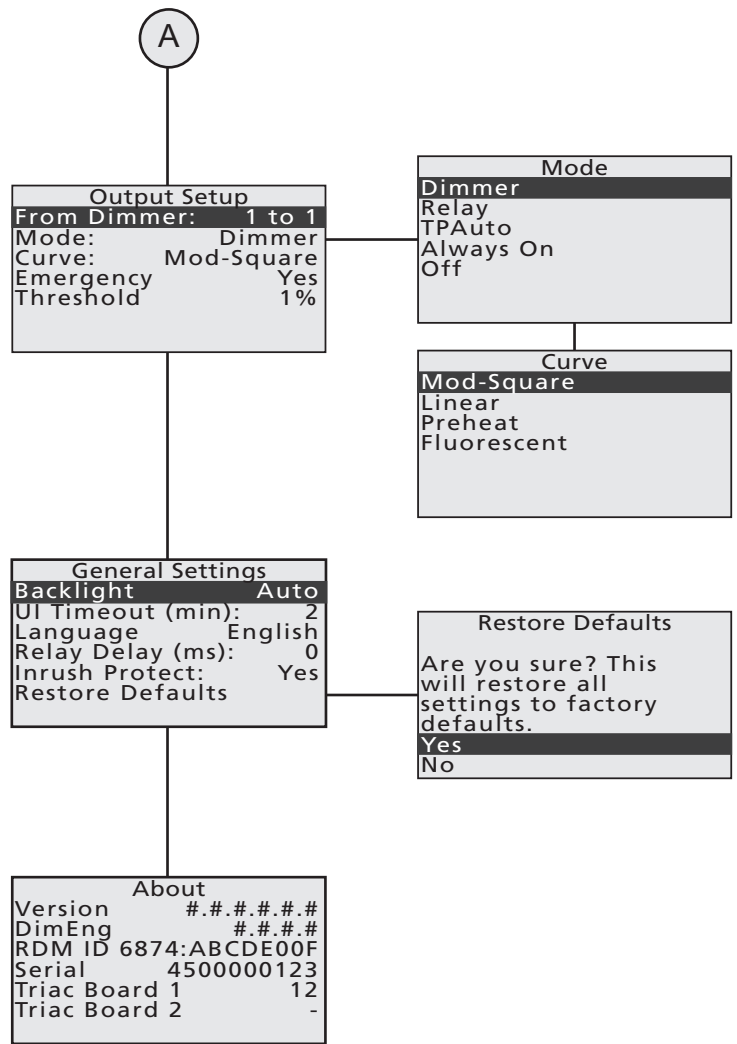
A

Output Setup
From Dimmer: 1 to 1
Mode: Dimmer
Curve: Mod-Square
Emergency Yes
Threshold 1%

Mode
Dimmer
Relay
TPAuto
Always On
Off

Curve
Mod-Square
Linear
Preheat
Fluorescent

General Settings
Backlight Auto
UI Timeout (min): 2
Language English
Relay Delay (ms): 0
Inrush Protect: Yes
Restore Defaults

Restore Defaults
Are you sure? This will restore all settings to factory defaults.
Yes
No

About
Version #.#.#.#.#.#
DimEng #.#.#.#
RDM ID 6874:ABCDE00F
Serial 4500000123
Triac Board 1 12
Triac Board 2 -